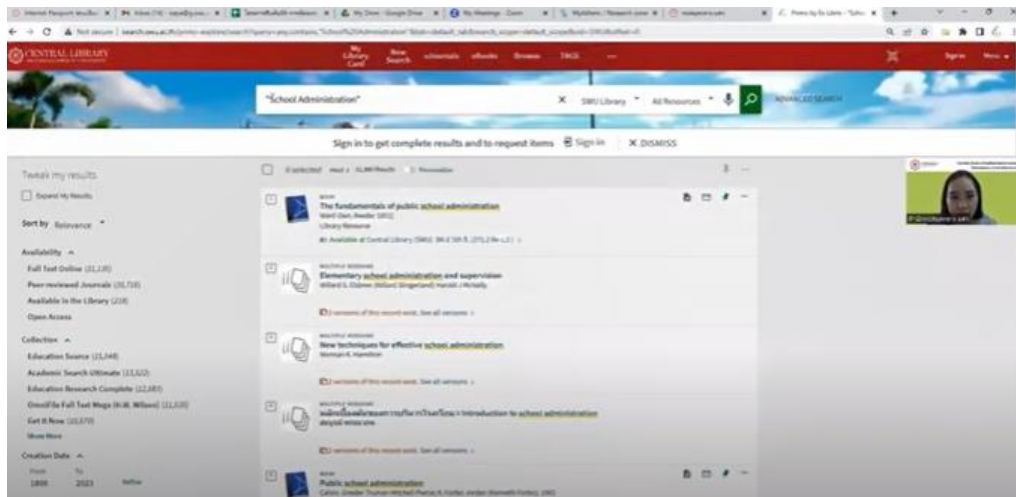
CENTRAL LIBRARY

My Library Card | New Search | eJournals | eBooks | Browse | TNCS

Sign in | Menu

"School Administration"

SWU Library | All Resources | ADVANCED SEARCH

Sign in to get complete results and to request items | Sign in | DISMISS

Tweak my results

Expand My Results

Sort by Relevance

Availability

Full Text Online (21,135)

Peer-reviewed Journals (20,718)

Available in the Library (218)

Open Access

Collection

Education Source (15,548)

Academic Search Ultimate (13,622)

Education Research Complete (12,683)

OmniFile Full Text Mega (H.W. Wilson) (11,630)

Get It Now (10,670)

Show More

Creation Date

From 1808 To 2023 Refine

0 selected | Page 1 | 31,886 Results | Personalize

BOOK
The fundamentals of public school administration
Ward Glen Reeder 1951
Library Resource
Available at Central Library (SWU) 3th fl 371.2 R+ c.2

MULTIPLE VERSIONS
Elementary school administration and supervision
Willard S. Elsbree; Willard Slingerland; Harold J. McNally
2 versions of this record exist. See all versions

MULTIPLE VERSIONS
New techniques for effective school administration
Norman K. Hamilton
2 versions of this record exist. See all versions

MULTIPLE VERSIONS
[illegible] = Introduction to school administration
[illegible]
2 versions of this record exist. See all versions

BOOK
Public school administration
Calvin; Grieder Truman Mitchell Pierce R. Forbis Jordan Kenneth Forbes 1961